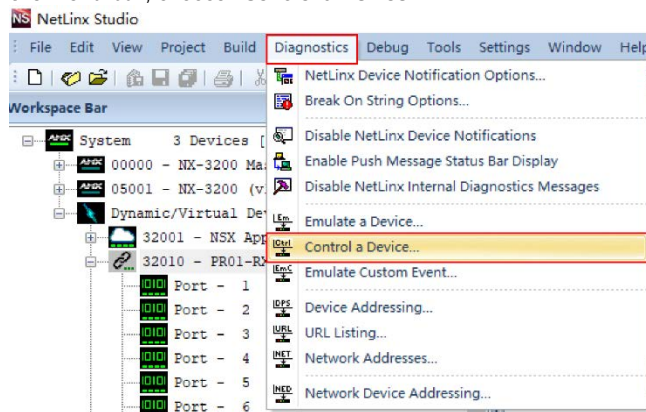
NS NetLinx Studio

File Edit View Project Build Diagnostics Debug Tools Settings Window Help

Workspace Bar

System 3 Devices [
00000 - NX-3200 Ma
05001 - NX-3200 (v
Dynamic/Virtual De
32001 - NSX App
32010 - PR01-RX
Port - 1
Port - 2
Port - 3
Port - 4
Port - 5
Port - 6

NetLinx Device Notification Options...
Break On String Options...
Disable NetLinx Device Notifications
Enable Push Message Status Bar Display
Disable NetLinx Internal Diagnostics Messages
Emulate a Device...
Control a Device...
Emulate Custom Event...
Device Addressing...
URL Listing...
Network Addresses...
Network Device Addressing...